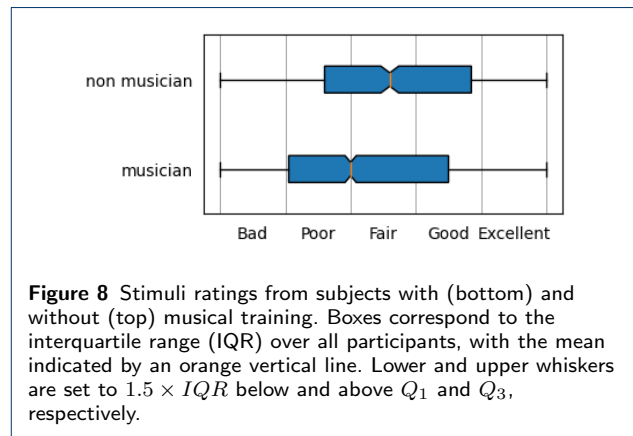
non musician

musician

Bad Poor Fair Good Excellent

**Figure 8** Stimuli ratings from subjects with (bottom) and without (top) musical training. Boxes correspond to the interquartile range (IQR) over all participants, with the mean indicated by an orange vertical line. Lower and upper whiskers are set to $1.5 \times IQR$ below and above $Q_1$ and $Q_3$, respectively.